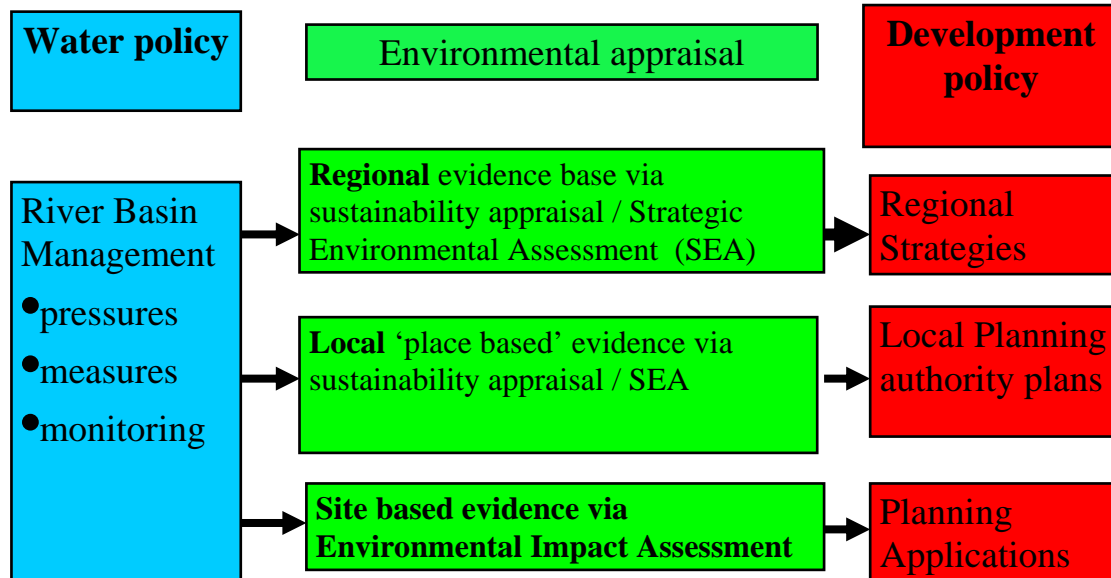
Water policy

Environmental appraisal

Development policy

River Basin Management

•pressures

•measures

•monitoring

**Regional** evidence base via sustainability appraisal / Strategic Environmental Assessment (SEA)

Regional Strategies

**Local** 'place based' evidence via sustainability appraisal / SEA

Local Planning authority plans

**Site based evidence via Environmental Impact Assessment**

Planning Applications